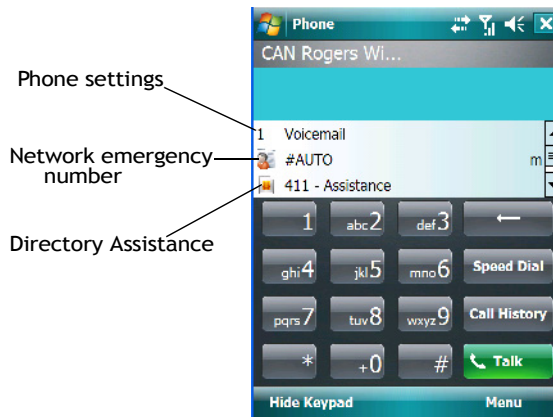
Phone
CAN Rogers Wi...

Phone settings

Network emergency number

Directory Assistance

1 Voicemail
#AUTO m
411 - Assistance

1
abc 2
def 3
←
ghi 4
jkl 5
mno 6
Speed Dial
pqrs 7
tuv 8
wxyz 9
Call History
*
+ 0
#
Talk

Hide Keypad
Menu